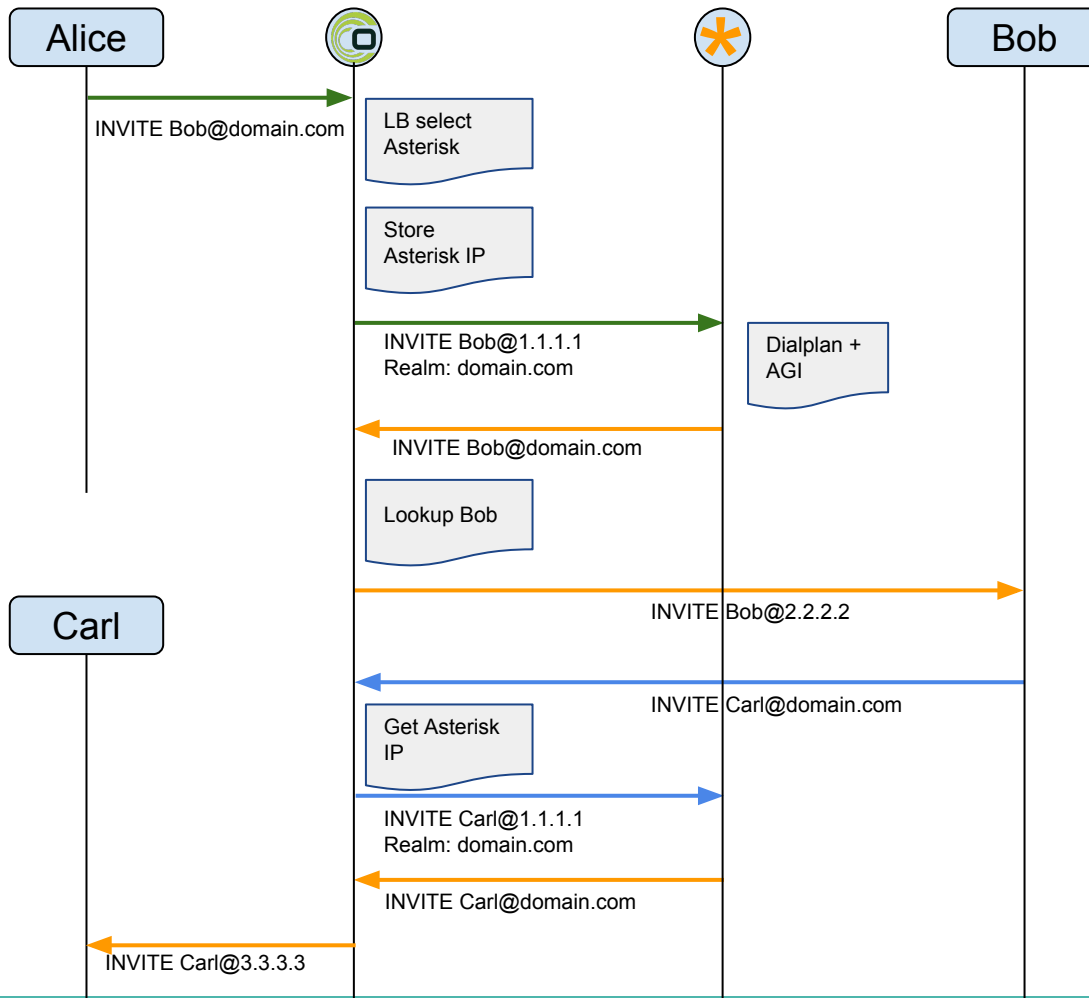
Alice

Bob

INVITE Bob@domain.com

LB select Asterisk

Store Asterisk IP

INVITE Bob@1.1.1.1
Realm: domain.com

Dialplan + AGI

INVITE Bob@domain.com

Lookup Bob

Carl

INVITE Bob@2.2.2.2

INVITE Carl@domain.com

Get Asterisk IP

INVITE Carl@1.1.1.1
Realm: domain.com

INVITE Carl@domain.com

INVITE Carl@3.3.3.3